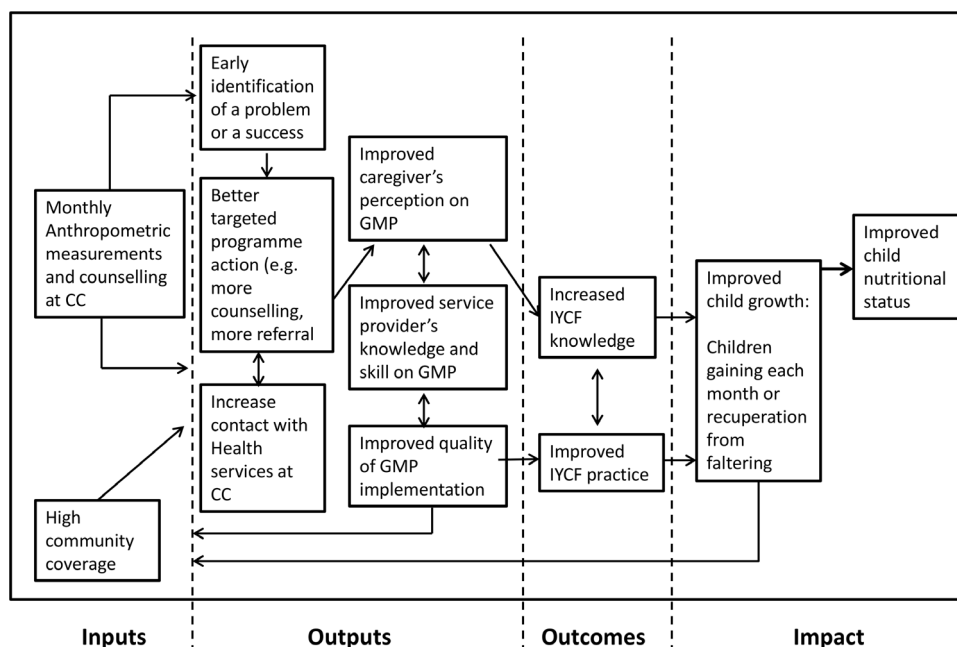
Monthly Anthropometric measurements and counselling at CC

High community coverage

Early identification of a problem or a success

Better targeted programme action (e.g. more counselling, more referral

Increase contact with Health services at CC

Improved caregiver's perception on GMP

Improved service provider's knowledge and skill on GMP

Improved quality of GMP implementation

Increased IYCF knowledge

Improved IYCF practice

Improved child growth:

Children gaining each month or recuperation from faltering

Improved child nutritional status

Inputs

Outputs

Outcomes

Impact